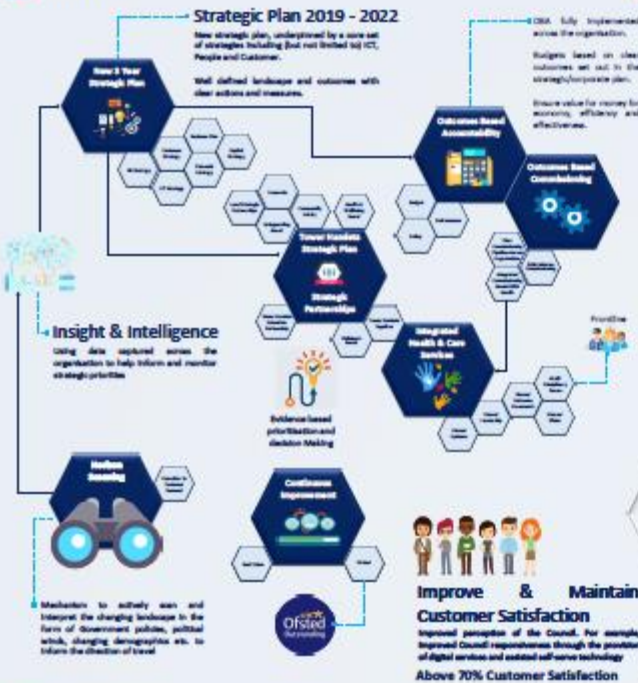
Strategic Plan 2019 - 2022

New strategic plan, underpinned by a core set of strategies including (but not limited to) ICT, People and Customer.

Well defined landscape and outcomes with clear actions and measures.

New 3 Year Strategic Plan

OBA fully implemented across the organisation.

Budgets based on clear outcomes set out in the strategic/corporate plan.

Ensure value for money for economy, efficiency and effectiveness.

Outcomes Based Accountability

Outcomes Based Commissioning

Tower Hamlets Strategic Plan

Strategic Partnerships

Insight & Intelligence

Using data captured across the organisation to help inform and monitor strategic priorities

Evidence based prioritisation and decision Making

Integrated Health & Care Services

Frontline

Horizon Scanning

Continuous Improvement

Mechanism to actively scan and interpret the changing landscape in the form of Government policies, political winds, changing demographics etc. to inform the direction of travel

Ofsted Outstanding

Improve & Maintain Customer Satisfaction

Improved perception of the Council. For example Improved Council responsiveness through the provision of digital services and assisted self-serve technology

Above 70% Customer Satisfaction